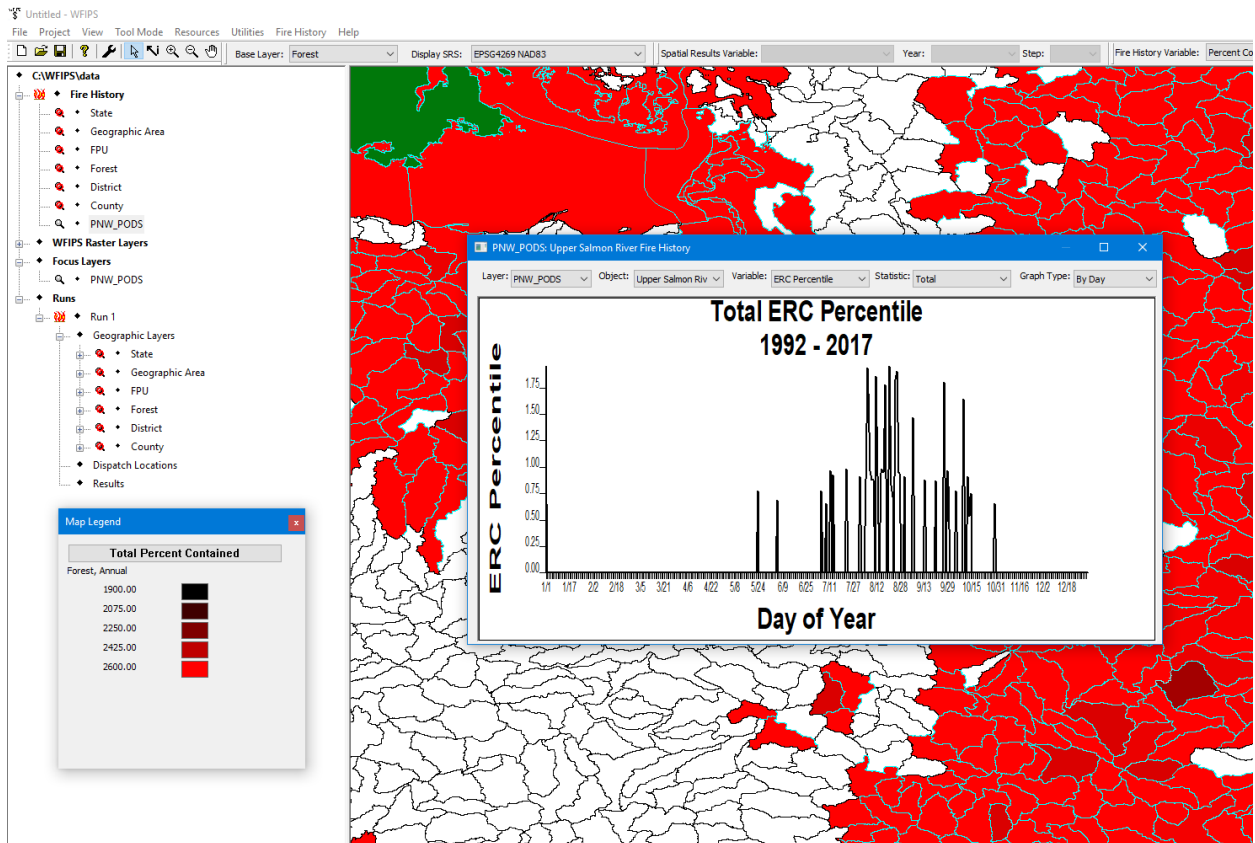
Untitled - WFIPS

File Project View Tool Mode Resources Utilities Fire History Help

Base Layer: Forest Display SRS: EPSG4269 NAD83 Spatial Results Variable: Year: Step: Fire History Variable: Percent Co

C:\WFIPS\data
Fire History
State
Geographic Area
FPU
Forest
District
County
PNW_PODS
WFIPS Raster Layers
Focus Layers
PNW_PODS
Runs
Run 1
Geographic Layers
State
Geographic Area
FPU
Forest
District
County
Dispatch Locations
Results

Map Legend
Total Percent Contained
Forest, Annual
1900.00
2075.00
2250.00
2425.00
2600.00

PNW_PODS: Upper Salmon River Fire History

Layer: PNW_PODS Object: Upper Salmon Riv Variable: ERC Percentile Statistic: Total Graph Type: By Day

Total ERC Percentile
1992 - 2017

ERC Percentile

1.75
1.50
1.25
1.00
0.75
0.50
0.25
0.00

1/1 1/17 2/2 2/18 3/5 3/21 4/6 4/22 5/8 5/24 6/9 6/25 7/11 7/27 8/12 8/28 9/13 9/29 10/15 10/31 11/16 12/2 12/18

Day of Year